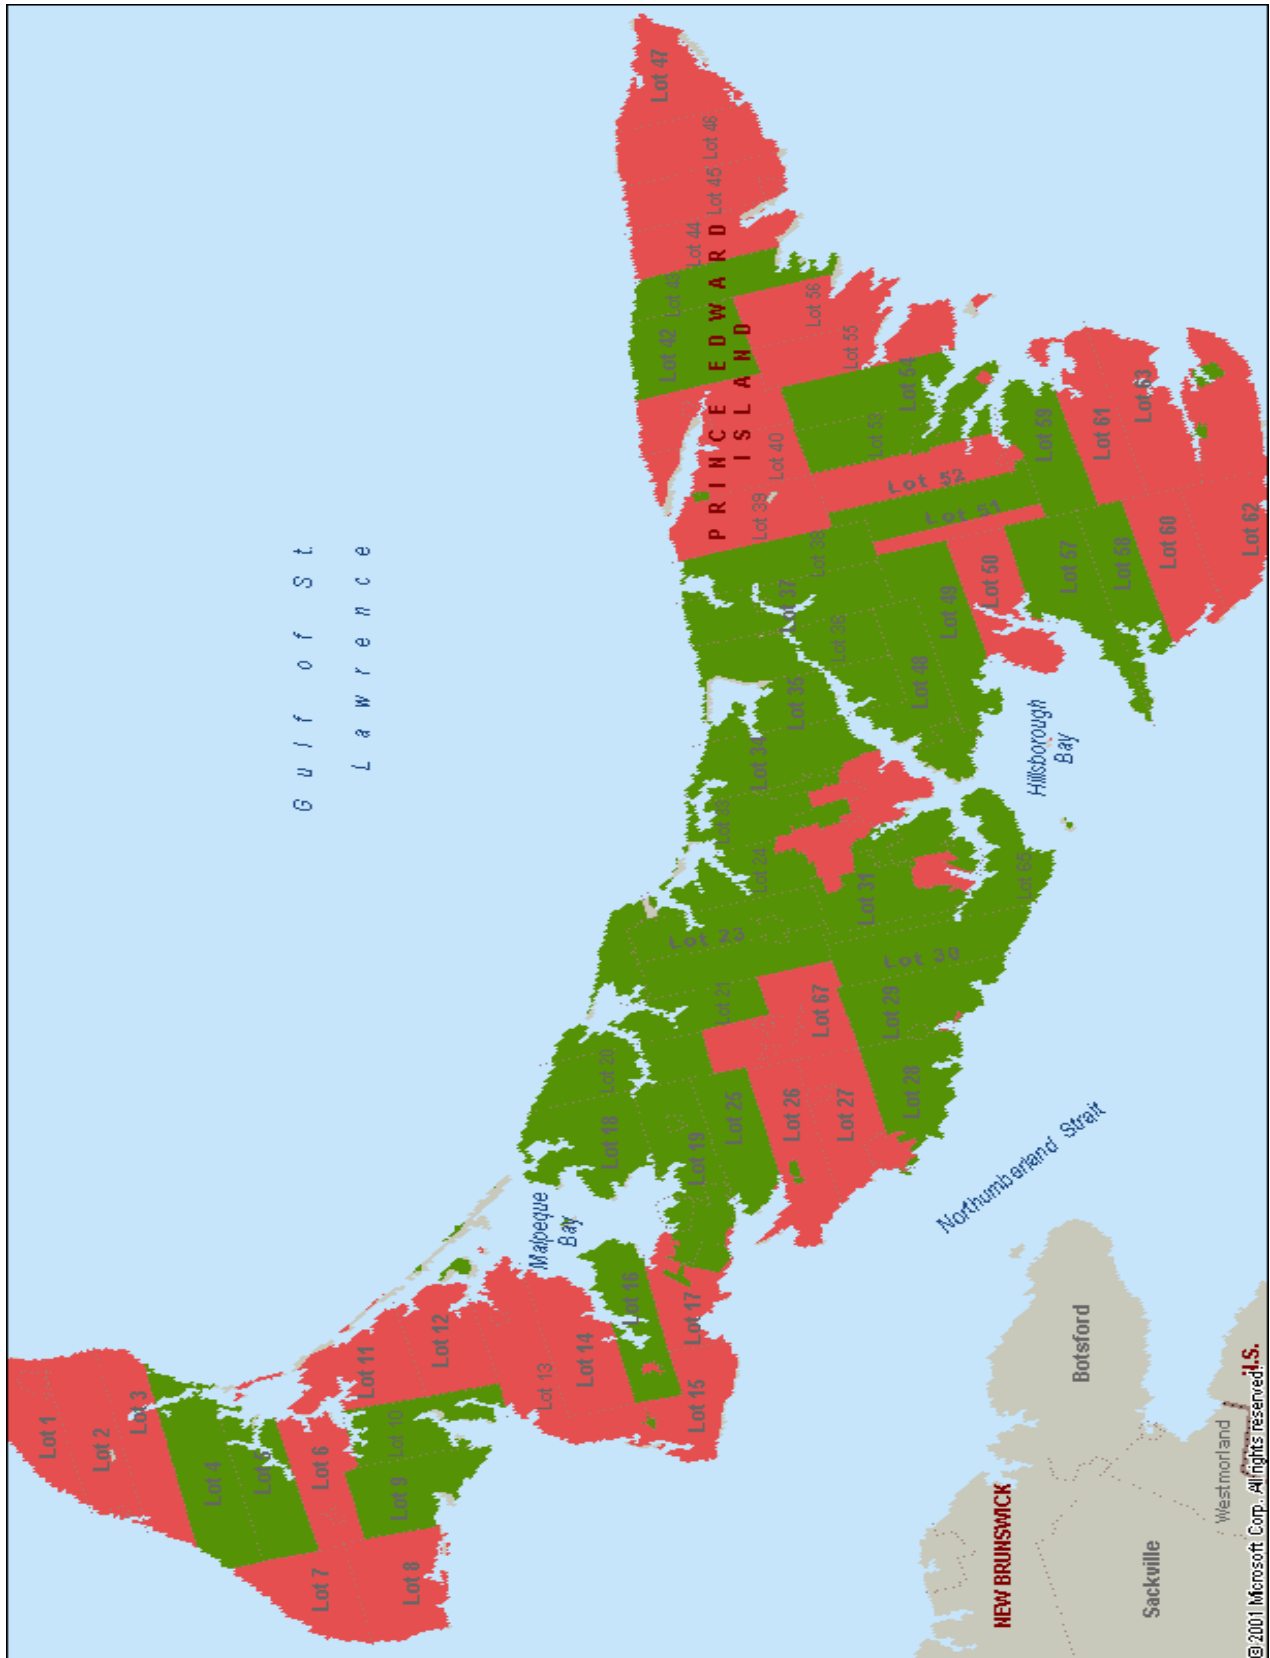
Gulf of St Lawrence

PRINCE EDWARD ISLAND

Lot 47
Lot 46
Lot 45
Lot 44
Lot 43
Lot 42
Lot 56
Lot 55
Lot 54
Lot 53
Lot 40
Lot 39
Lot 52
Lot 51
Lot 59
Lot 61
Lot 63
Lot 62
Lot 60
Lot 58
Lot 57
Lot 50
Lot 38
Lot 37
Lot 36
Lot 49
Lot 48
Lot 35
Lot 34
Lot 33
Lot 24
Lot 31
Lot 65
Lot 23
Lot 30
Lot 22
Lot 21
Lot 67
Lot 29
Lot 20
Lot 18
Lot 19
Lot 25
Lot 26
Lot 27
Lot 28
Lot 16
Lot 17
Lot 15
Lot 14
Lot 13
Lot 12
Lot 11
Lot 10
Lot 9
Lot 8
Lot 7
Lot 6
Lot 5
Lot 4
Lot 3
Lot 2
Lot 1

Hillsborough Bay
Northumberland Strait
Malpeque Bay

NEW BRUNSWICK
Botsford
Sackville
Westmorland
N.S.
©2001 Microsoft Corp. All rights reserved.